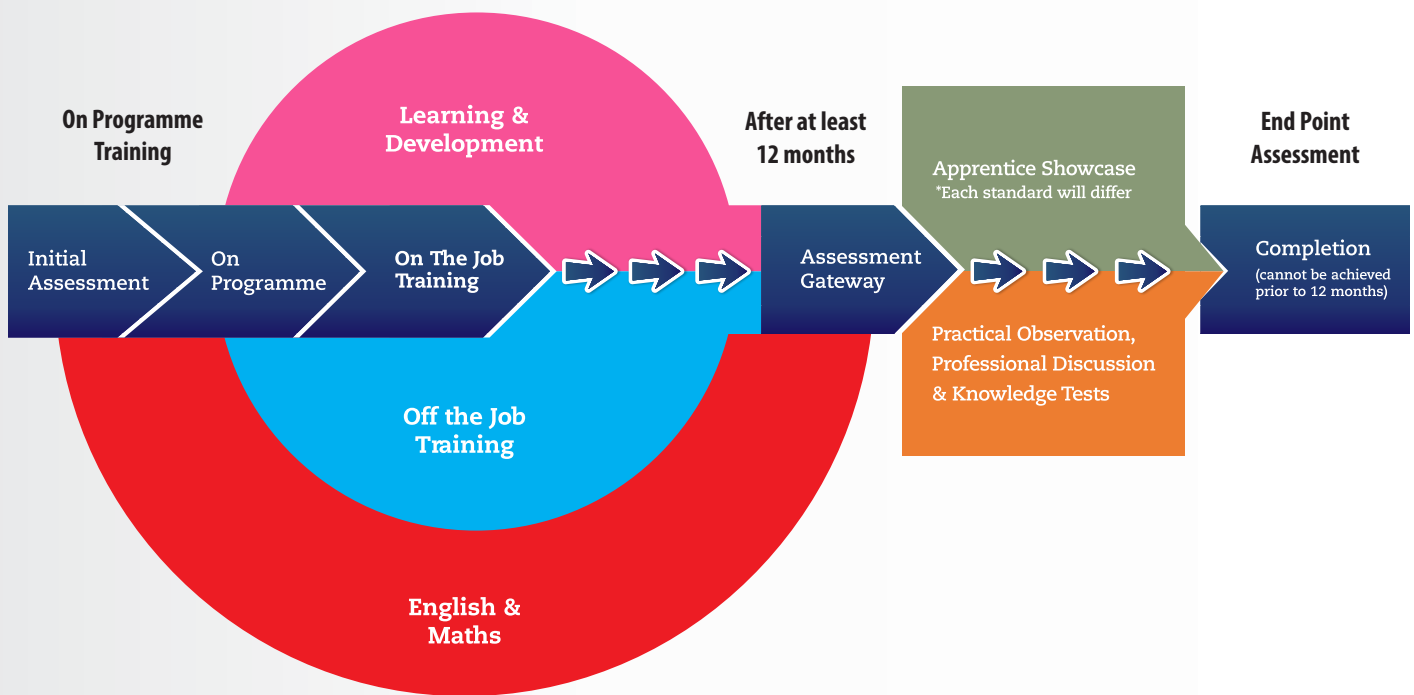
On Programme Training

Learning & Development

After at least 12 months

Apprentice Showcase
*Each standard will differ

End Point Assessment

Initial Assessment

On Programme

On The Job Training

Assessment Gateway

Completion
(cannot be achieved prior to 12 months)

Practical Observation, Professional Discussion & Knowledge Tests

Off the Job Training

English & Maths